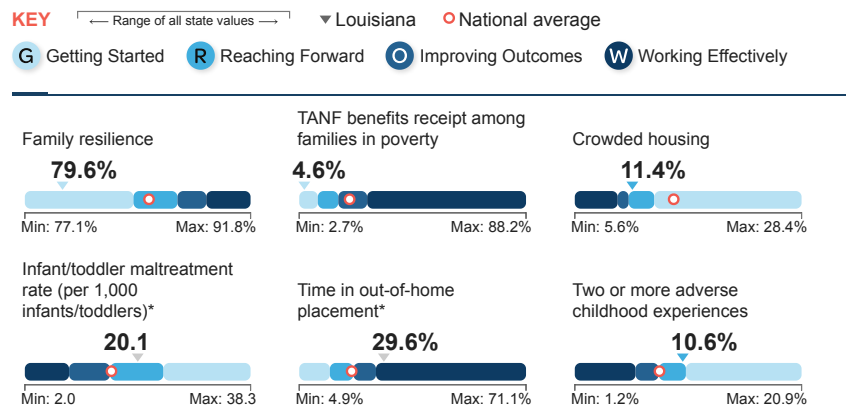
KEY ⟵ Range of all state values ⟶ Louisiana National average

G Getting Started R Reaching Forward O Improving Outcomes W Working Effectively

Family resilience
79.6%
Min: 77.1% Max: 91.8%

TANF benefits receipt among families in poverty
4.6%
Min: 2.7% Max: 88.2%

Crowded housing
11.4%
Min: 5.6% Max: 28.4%

Infant/toddler maltreatment rate (per 1,000 infants/toddlers)*
20.1
Min: 2.0 Max: 38.3

Time in out-of-home placement*
29.6%
Min: 4.9% Max: 71.1%

Two or more adverse childhood experiences
10.6%
Min: 1.2% Max: 20.9%